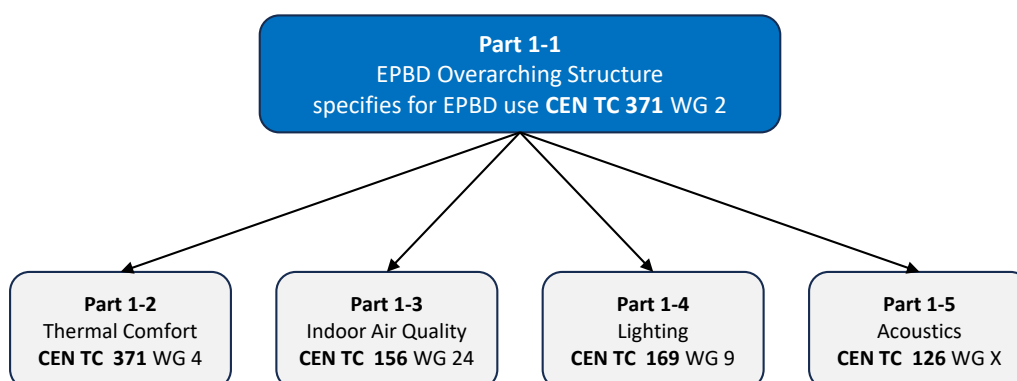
**Part 1-1**
EPBD Overarching Structure
specifies for EPBD use **CEN TC 371** WG 2

**Part 1-2**
Thermal Comfort
**CEN TC 371** WG 4

**Part 1-3**
Indoor Air Quality
**CEN TC 156** WG 24

**Part 1-4**
Lighting
**CEN TC 169** WG 9

**Part 1-5**
Acoustics
**CEN TC 126** WG X